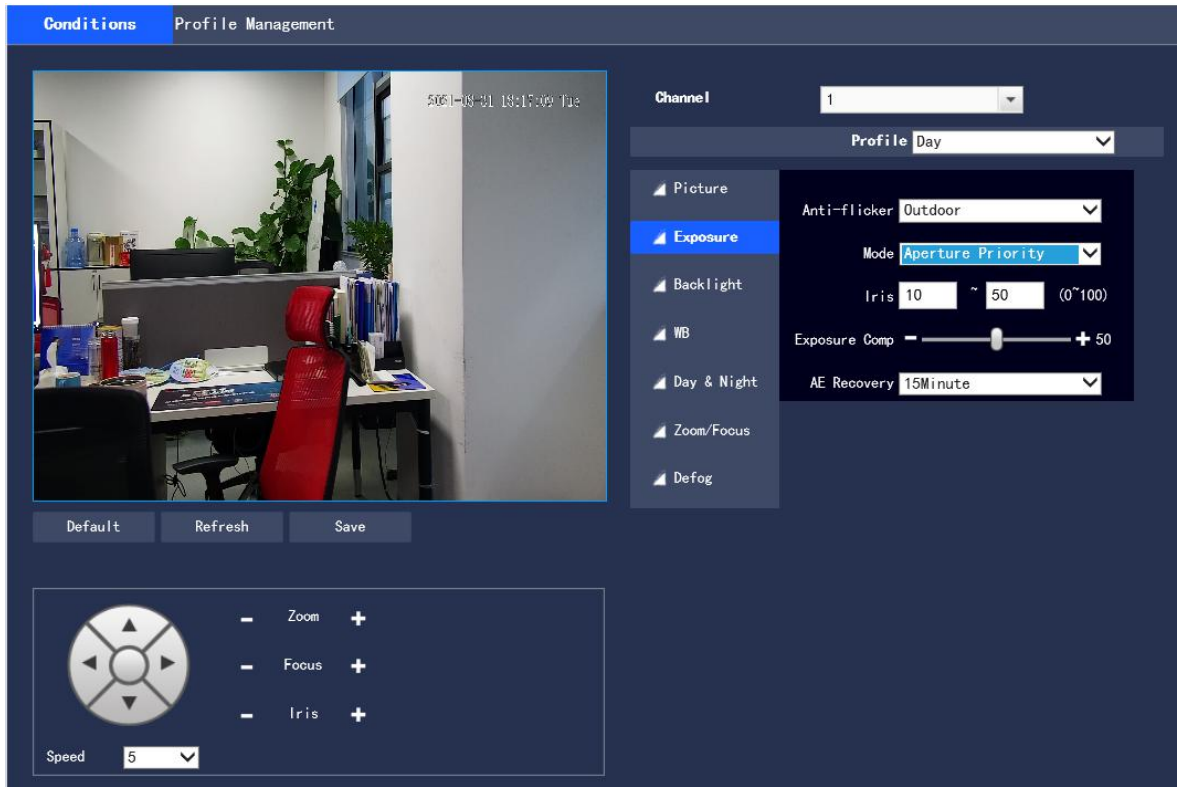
Conditions Profile Management

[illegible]

Channel 1

Profile Day

Picture

Exposure

Backlight

WB

Day & Night

Zoom/Focus

Defog

Anti-flicker Outdoor

Mode Aperture Priority

Iris 10 ~ 50 (0~100)

Exposure Comp 50

AE Recovery 15Minute

Default Refresh Save

Zoom

Focus

Iris

Speed 5